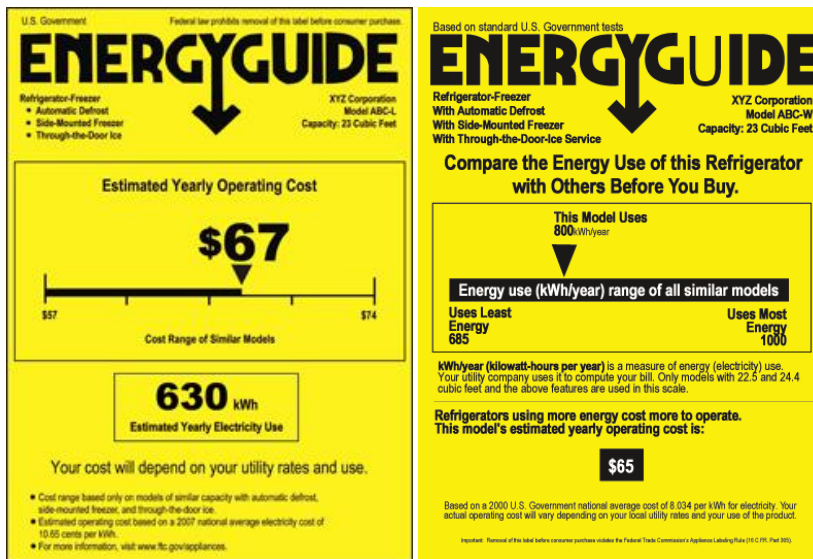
U.S. Government

Federal law prohibits removal of this label before consumer purchase.

ENERGYGUIDE

Refrigerator-Freezer
• Automatic Defrost
• Side-Mounted Freezer
• Through-the-Door Ice

XYZ Corporation
Model ABC-L
Capacity: 23 Cubic Feet

Estimated Yearly Operating Cost

$67

$57

$74

Cost Range of Similar Models

630 kWh

Estimated Yearly Electricity Use

Your cost will depend on your utility rates and use.

• Cost range based only on models of similar capacity with automatic defrost, side-mounted freezer, and through-the-door ice.
• Estimated operating cost based on a 2007 national average electricity cost of 10.65 cents per kWh.
• For more information, visit www.ftc.gov/appliances.

Based on standard U.S. Government tests

ENERGYGUIDE

Refrigerator-Freezer
With Automatic Defrost
With Side-Mounted Freezer
With Through-the-Door-Ice Service

XYZ Corporation
Model ABC-W
Capacity: 23 Cubic Feet

Compare the Energy Use of this Refrigerator with Others Before You Buy.

This Model Uses
800kWh/year

Energy use (kWh/year) range of all similar models

Uses Least Energy
685

Uses Most Energy
1000

kWh/year (kilowatt-hours per year) is a measure of energy (electricity) use. Your utility company uses it to compute your bill. Only models with 22.5 and 24.4 cubic feet and the above features are used in this scale.

Refrigerators using more energy cost more to operate. This model's estimated yearly operating cost is:

$65

Based on a 2000 U.S. Government national average cost of 8.03¢ per kWh for electricity. Your actual operating cost will vary depending on your local utility rates and your use of the product.

Important: Removal of this label before consumer purchase violates the Federal Trade Commission's Appliance Labeling Rule (16 C.F.R. Part 305).